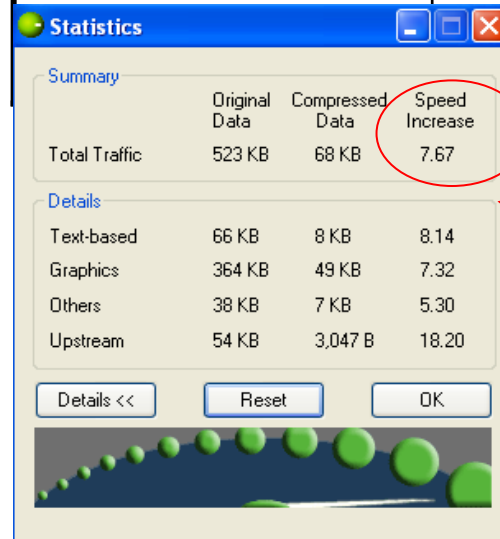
Statistics

Summary

| | Original Data | Compressed Data | Speed Increase |
|---|---|---|---|
| Total Traffic | 523 KB | 68 KB | 7.67 |

Details

| | | | |
|---|---|---|---|
| Text-based | 66 KB | 8 KB | 8.14 |
| Graphics | 364 KB | 49 KB | 7.32 |
| Others | 38 KB | 7 KB | 5.30 |
| Upstream | 54 KB | 3,047 B | 18.20 |

Details <<
Reset
OK